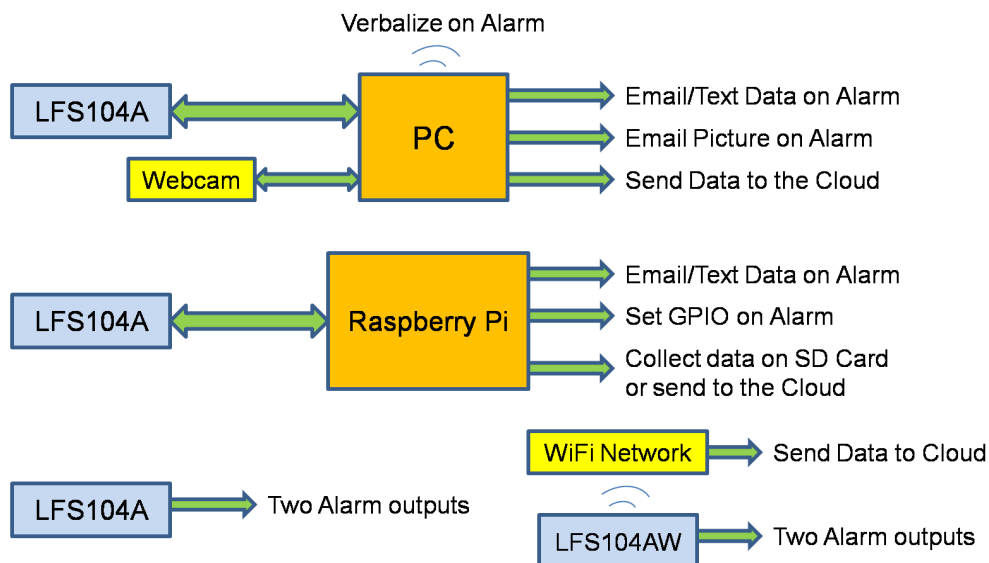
Verbalize on Alarm

LFS104A

PC

Email/Text Data on Alarm

Email Picture on Alarm

Webcam

Send Data to the Cloud

LFS104A

Raspberry Pi

Email/Text Data on Alarm

Set GPIO on Alarm

Collect data on SD Card or send to the Cloud

WiFi Network

Send Data to Cloud

LFS104A

Two Alarm outputs

LFS104AW

Two Alarm outputs